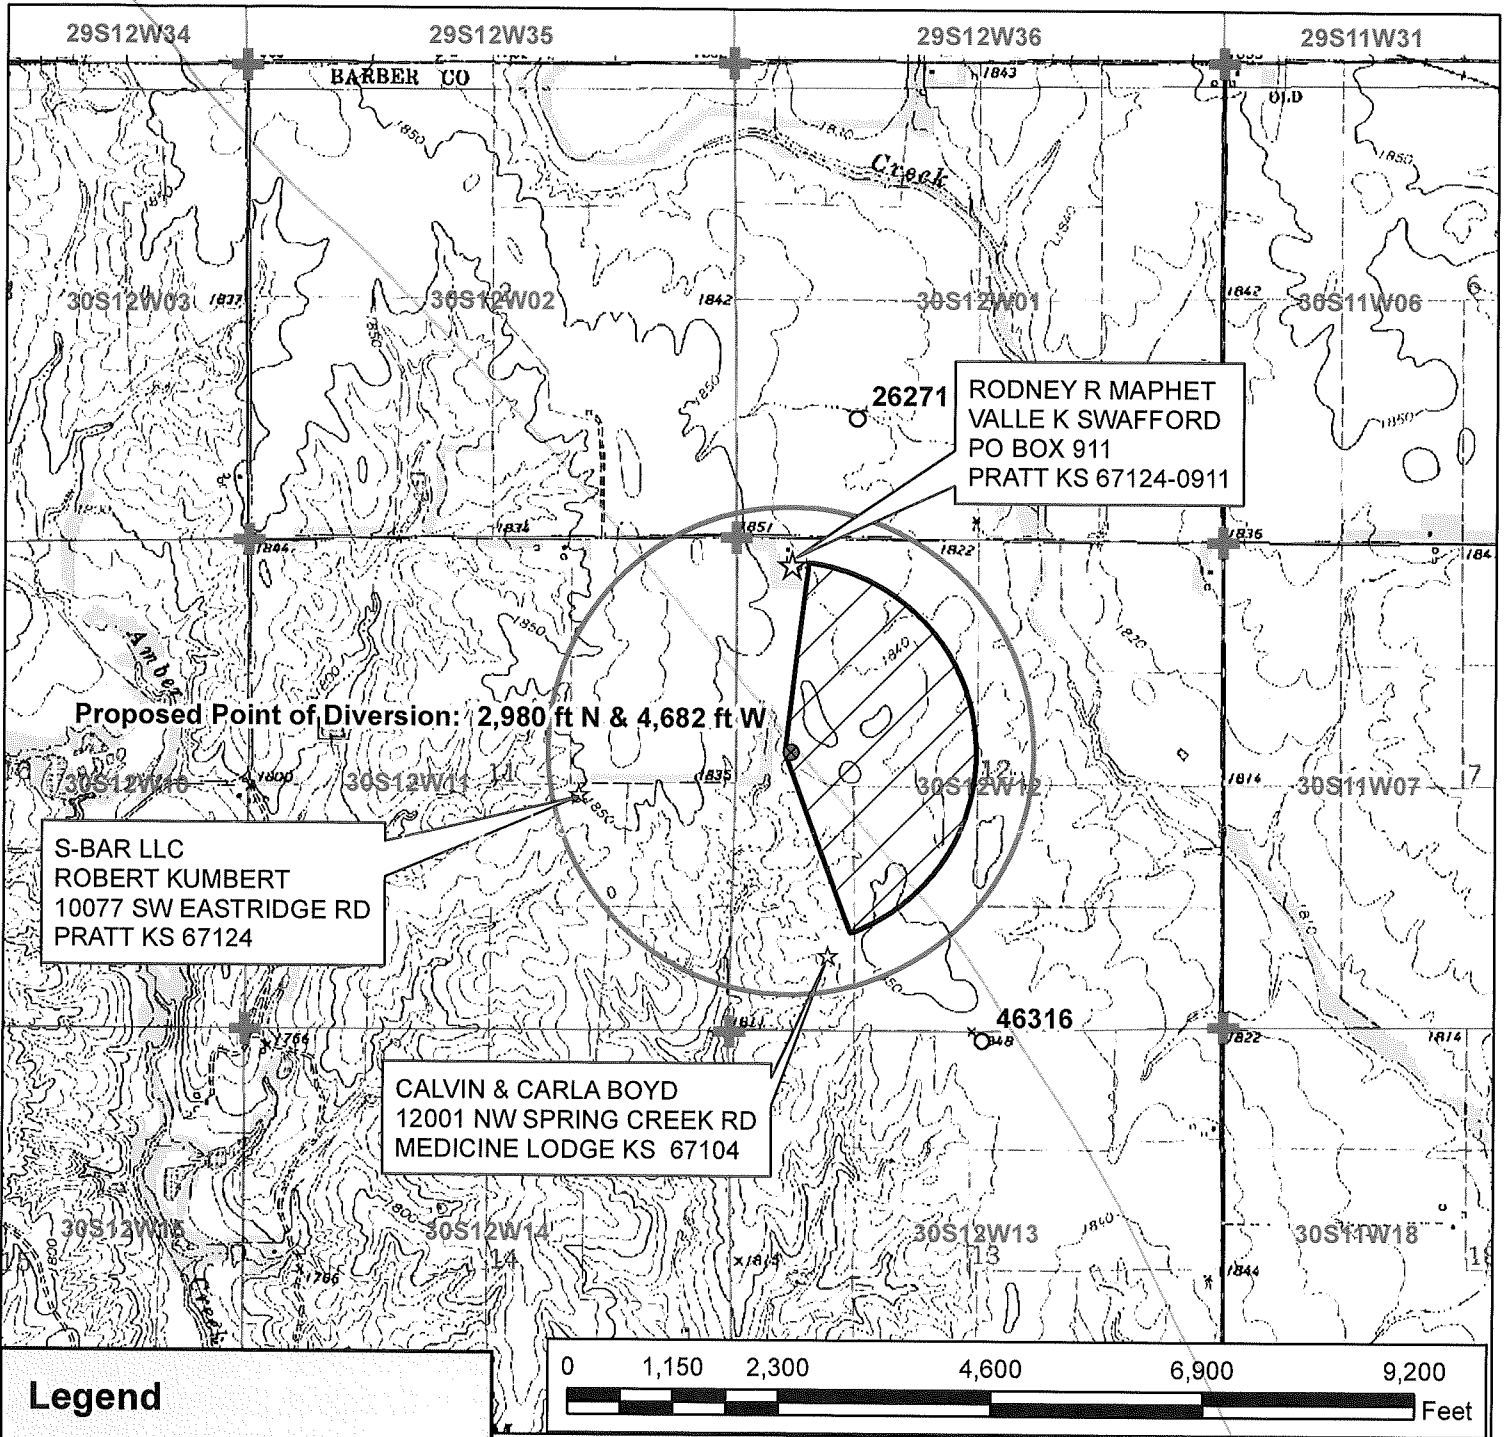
29S12W34
29S12W35
29S12W36
29S11W31
BARBER CO
1843
OLD
1850
1850
Creek
1850
30S12W03
1837
30S12W02
1842
30S12W01
1842
30S11W06
1850
26271
RODNEY R MAPHET
VALLE K SWAFFORD
PO BOX 911
PRATT KS 67124-0911
1850
1834
1851
1844
1822
1836
1850
1840
1820
Amber
Proposed Point of Diversion: 2,980 ft N & 4,682 ft W
30S12W10
1800
30S12W11
11
1835
30S12W12
12
1814
30S11W07
7
1850
S-BAR LLC
ROBERT KUMBERT
10077 SW EASTRIDGE RD
PRATT KS 67124
46316
1766
1811
1822
1814
CALVIN & CARLA BOYD
12001 NW SPRING CREEK RD
MEDICINE LODGE KS 67104
30S13W15
1800
30S12W14
14
1766
1814
30S12W13
13
1860
30S11W18
18
1844
Creek
Legend
0 1,150 2,300 4,600 6,900 9,200
Feet